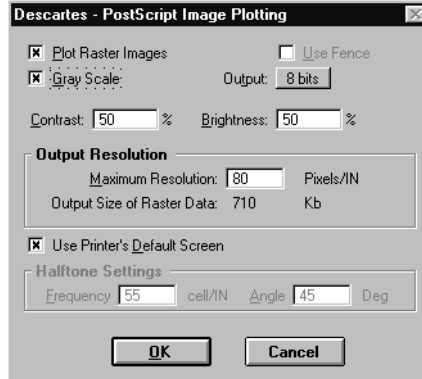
Descartes - PostScript Image Plotting

Plot Raster Images

Use Fence

Gray Scale

Output: 8 bits

Contrast: 50 %

Brightness: 50 %

Output Resolution

Maximum Resolution: 80 Pixels/IN

Output Size of Raster Data: 710 Kb

Use Printer's Default Screen

Halftone Settings

Frequency 55 cell/IN

Angle 45 Deg

OK

Cancel